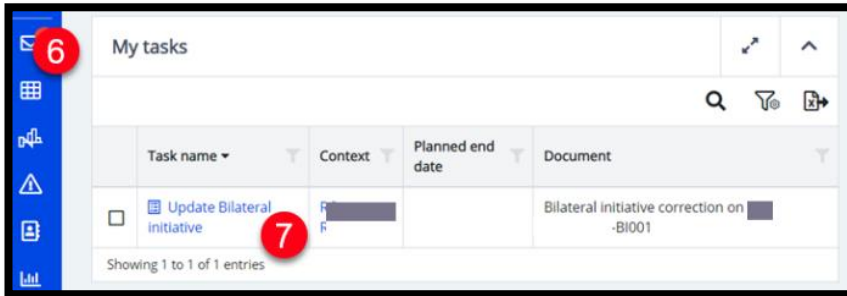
6

My tasks

| | Task name | Context | Planned end date | Document |
|---|---|---|---|---|
| ☐ | Update Bilateral initiative | R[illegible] R | | Bilateral initiative correction on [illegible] -BI001 |

7

Showing 1 to 1 of 1 entries